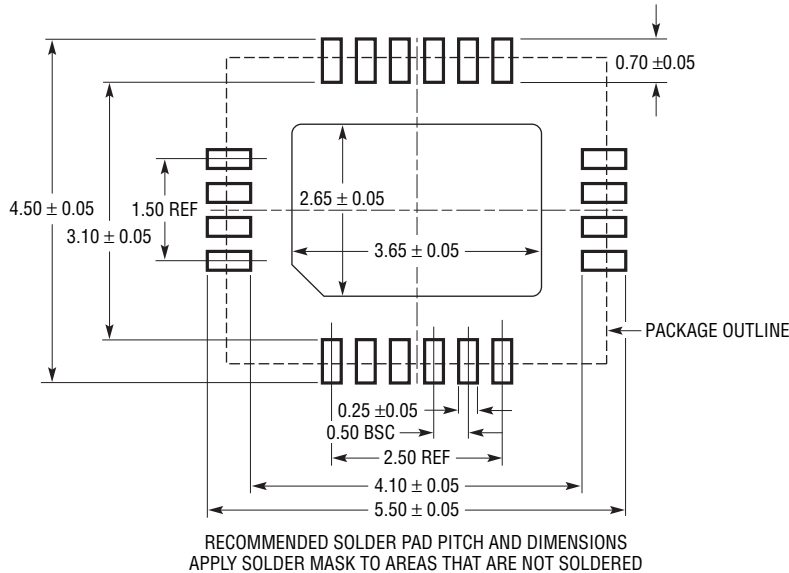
0.70 ±0.05

2.65 ± 0.05

4.50 ± 0.05

1.50 REF

3.10 ± 0.05

3.65 ± 0.05

PACKAGE OUTLINE

0.25 ±0.05

0.50 BSC

2.50 REF

4.10 ± 0.05

5.50 ± 0.05

RECOMMENDED SOLDER PAD PITCH AND DIMENSIONS
APPLY SOLDER MASK TO AREAS THAT ARE NOT SOLDERED